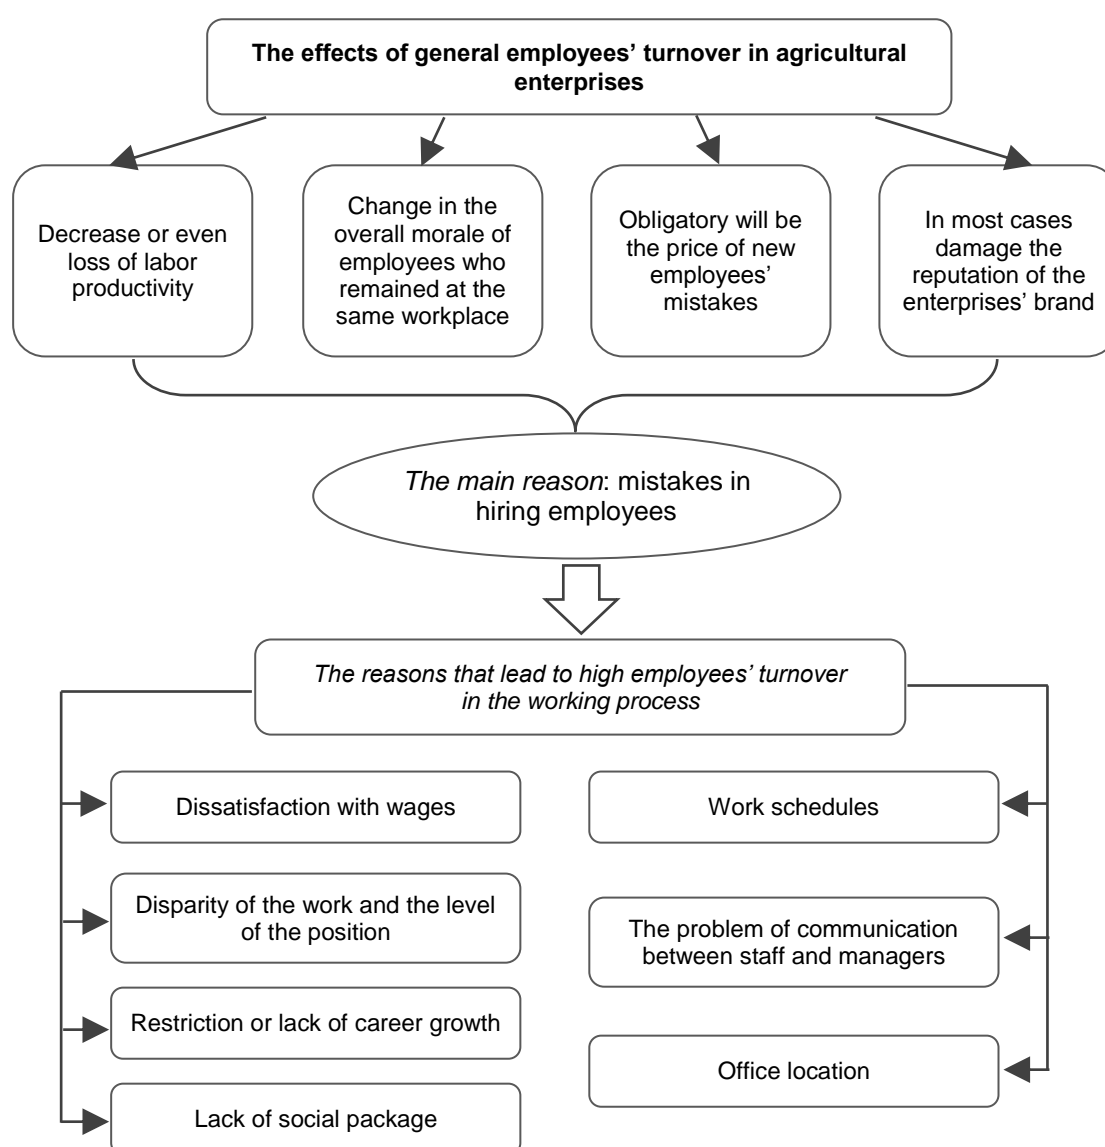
**The effects of general employees' turnover in agricultural enterprises**

Decrease or even loss of labor productivity

Change in the overall morale of employees who remained at the same workplace

Obligatory will be the price of new employees' mistakes

In most cases damage the reputation of the enterprises' brand

*The main reason*: mistakes in hiring employees

*The reasons that lead to high employees' turnover in the working process*

Dissatisfaction with wages

Disparity of the work and the level of the position

Restriction or lack of career growth

Lack of social package

Work schedules

The problem of communication between staff and managers

Office location